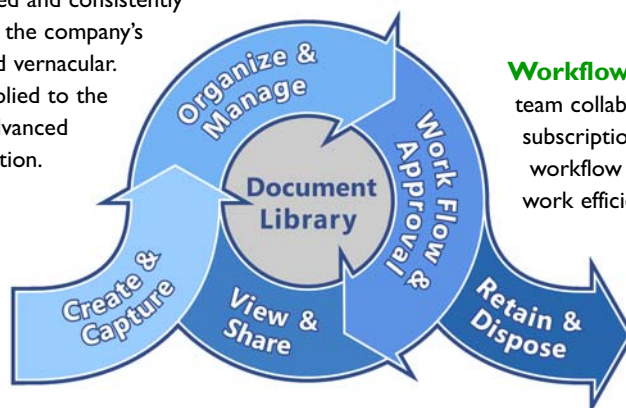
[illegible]ed and consistently
the company's
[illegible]d vernacular.
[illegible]plied to the
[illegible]vanced
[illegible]tion.

Organize & Manage

Work Flow & Approval

Document Library

Create & Capture

View & Share

Retain & Dispose

Workflow
team collab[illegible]
subscriptio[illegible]
workflow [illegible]
work effici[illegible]